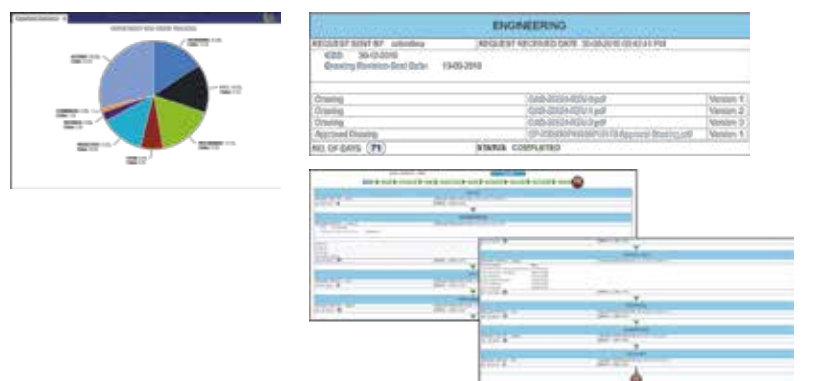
ENGINEERING

REQUEST SENT BY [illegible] | REQUEST RECEIVED DATE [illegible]

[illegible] 30-12-2016
Drawing Revision Sent Date: 19-09-2016

| | | |
|---|---|---|
| Drawing | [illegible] | Version 1 |
| Drawing | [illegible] | Version 2 |
| Drawing | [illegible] | Version 3 |
| Approved Drawing | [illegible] | Version 1 |

NO. OF DAYS 79 | STATUS COMPLETED